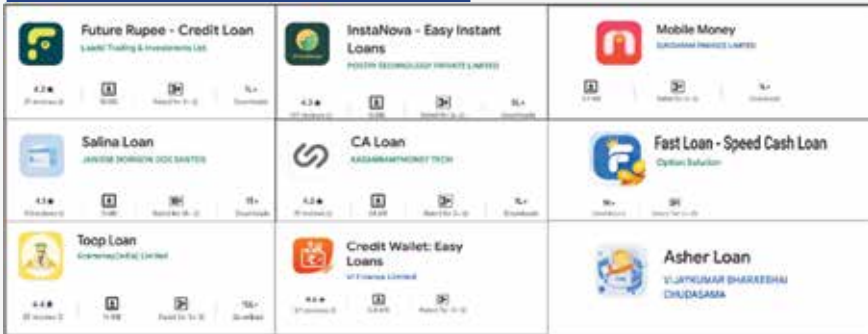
Future Rupee - Credit Loan
Laadli Trading & Investments Ltd.
4.2★ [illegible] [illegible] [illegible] 1L+ Downloads

InstaNova - Easy Instant Loans
POSITIV TECHNOLOGY PRIVATE LIMITED
4.3★ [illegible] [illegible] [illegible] 5L+ Downloads

Mobile Money
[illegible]
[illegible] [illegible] 1L+ Downloads

Salina Loan
JANINE DOBSON DOCSANTOS
4.3★ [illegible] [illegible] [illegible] 1L+ Downloads

CA Loan
KASANNAMTMONEY TECH
4.2★ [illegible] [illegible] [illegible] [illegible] Downloads

Fast Loan - Speed Cash Loan
Option Solution
1K+ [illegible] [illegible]

Toop Loan
Grameney(India) Limited
4.4★ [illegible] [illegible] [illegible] 10L+ Downloads

Credit Wallet: Easy Loans
VI Finance Limited
4.4★ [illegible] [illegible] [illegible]

Asher Loan
VIJAYKUMAR BHARATBHAI CHUDASAMA